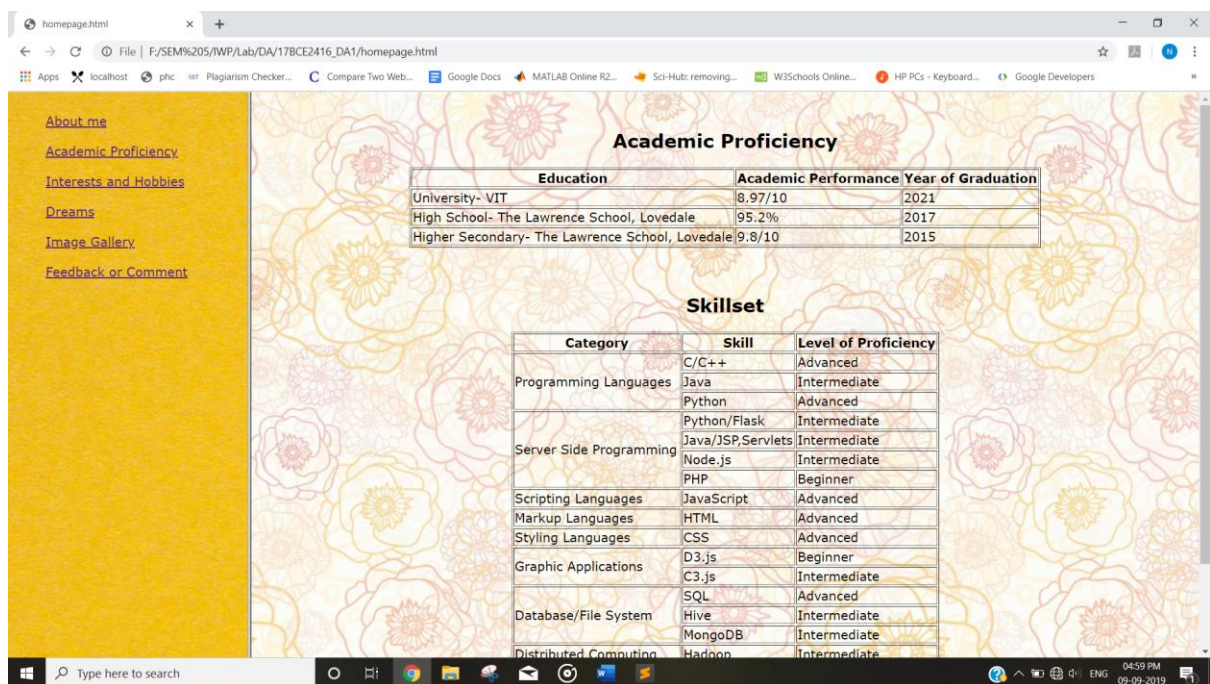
homepage.html × +

File | F:/SEM%205/IWP/Lab/DA/17BCE2416_DA1/homepage.html

Apps localhost phc Plagiarism Checker... Compare Two Web... Google Docs MATLAB Online R2... Sci-Hub: removing... W3Schools Online... HP PCs - Keyboard... Google Developers

About me

Academic Proficiency

Interests and Hobbies

Dreams

Image Gallery

Feedback or Comment

Academic Proficiency

| Education | Academic Performance | Year of Graduation |
|---|---|---|
| University- VIT | 8.97/10 | 2021 |
| High School- The Lawrence School, Lovedale | 95.2% | 2017 |
| Higher Secondary- The Lawrence School, Lovedale | 9.8/10 | 2015 |

Skillset

| Category | Skill | Level of Proficiency |
|---|---|---|
| Programming Languages | C/C++ | Advanced |
| | Java | Intermediate |
| | Python | Advanced |
| Server Side Programming | Python/Flask | Intermediate |
| | Java/JSP,Servlets | Intermediate |
| | Node.js | Intermediate |
| | PHP | Beginner |
| Scripting Languages | JavaScript | Advanced |
| Markup Languages | HTML | Advanced |
| Styling Languages | CSS | Advanced |
| Graphic Applications | D3.js | Beginner |
| | C3.js | Intermediate |
| Database/File System | SQL | Advanced |
| | Hive | Intermediate |
| | MongoDB | Intermediate |
| Distributed Computing | Hadoop | Intermediate |

Type here to search

ENG 04:59 PM 09-09-2019